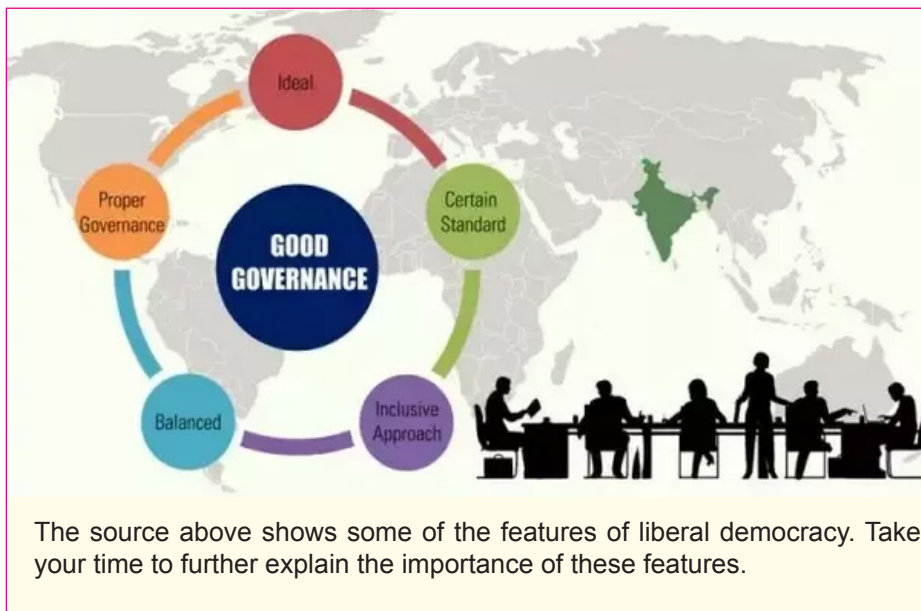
Ideal

Certain Standard

Inclusive Approach

Balanced

Proper Governance

GOOD GOVERNANCE

The source above shows some of the features of liberal democracy. Take your time to further explain the importance of these features.